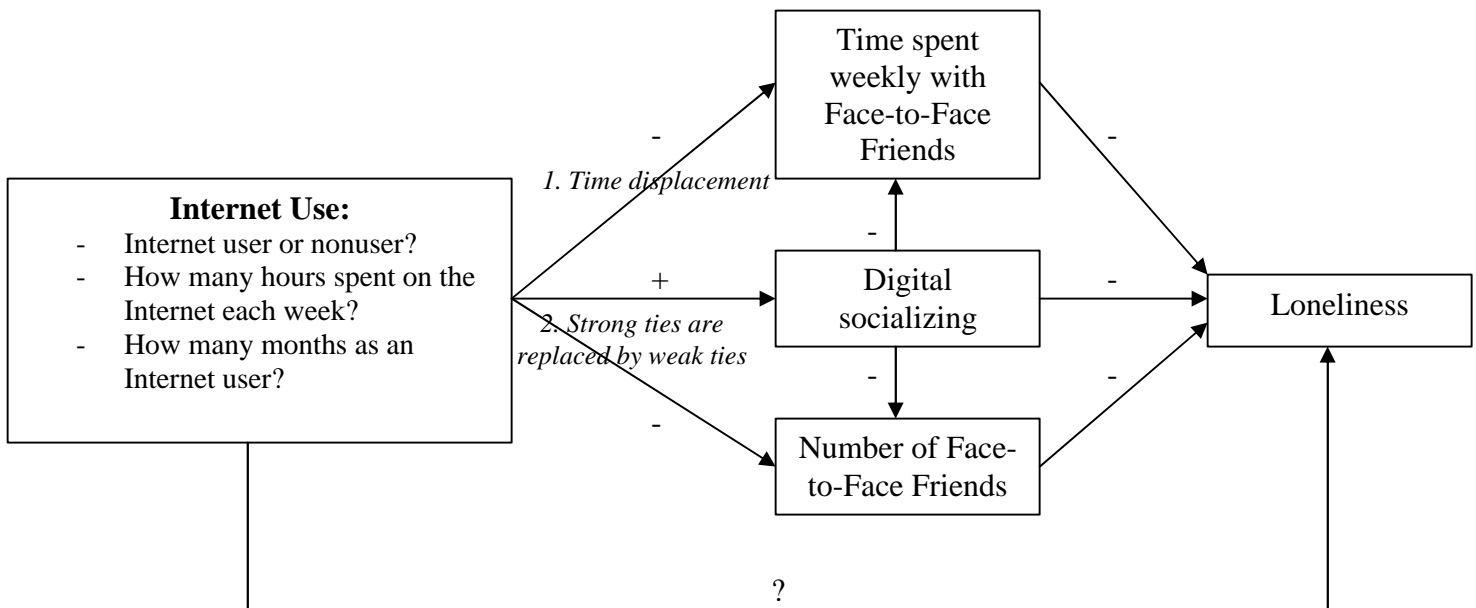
Internet Use:
- Internet user or nonuser?
- How many hours spent on the Internet each week?
- How many months as an Internet user?

-
1. Time displacement

+
2. Strong ties are replaced by weak ties

-

Time spent weekly with Face-to-Face Friends

-

Digital socializing

-

Number of Face-to-Face Friends

-

-

-

Loneliness

?